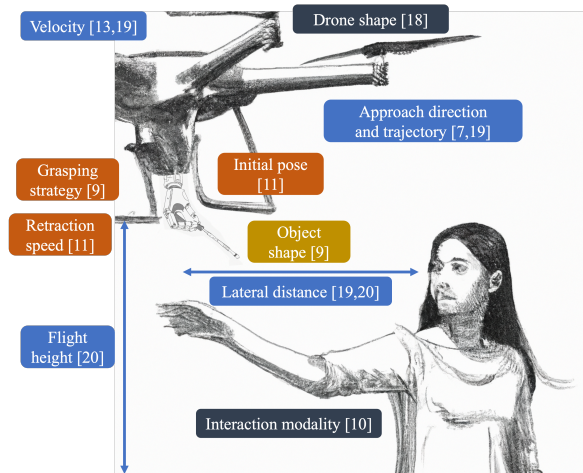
Velocity [13,19]

Drone shape [18]

Approach direction and trajectory [7,19]

Grasping strategy [9]

Initial pose [11]

Retraction speed [11]

Object shape [9]

Lateral distance [19,20]

Flight height [20]

Interaction modality [10]